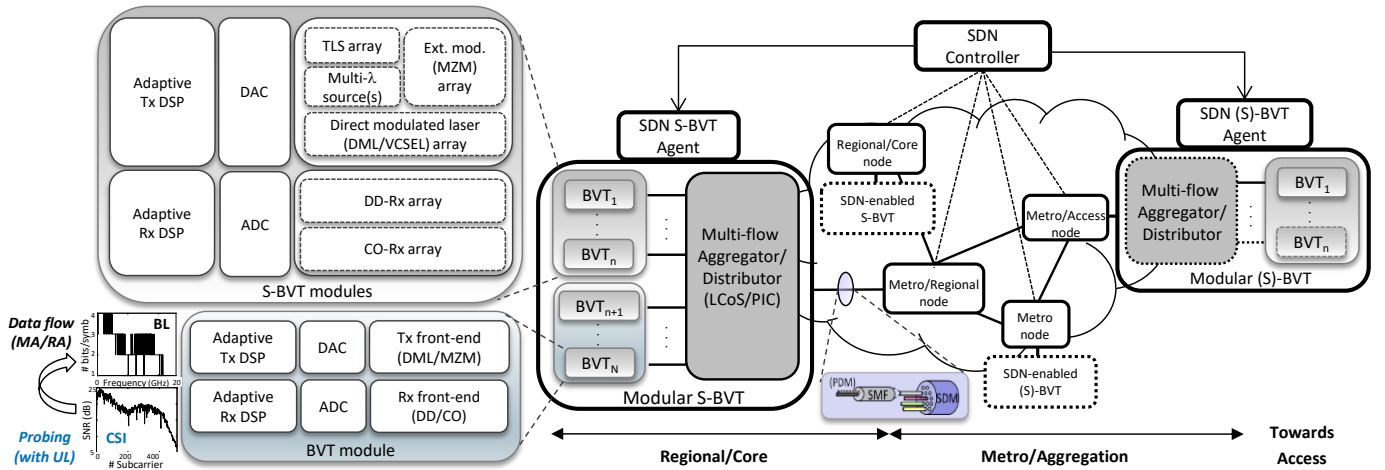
Adaptive Tx DSP

DAC

TLS array

Ext. mod. (MZM) array

Multi-λ source(s)

Direct modulated laser (DML/VCSEL) array

Adaptive Rx DSP

ADC

DD-Rx array

CO-Rx array

S-BVT modules

Data flow (MA/RA)

BL

# bits/symb

Frequency (GHz)

Probing (with UL)

CSI

SNR (dB)

# Subcarrier

Adaptive Tx DSP

DAC

Tx front-end (DML/MZM)

Adaptive Rx DSP

ADC

Rx front-end (DD/CO)

BVT module

SDN Controller

SDN S-BVT Agent

$BVT_1$

$BVT_n$

$BVT_{n+1}$

$BVT_N$

Multi-flow Aggregator/ Distributor (LCoS/PIC)

Modular S-BVT

Regional/Core node

SDN-enabled S-BVT

Metro/Access node

Metro/Regional node

Metro node

SDN-enabled (S)-BVT

(PDM) SMF SDM

SDN (S)-BVT Agent

Multi-flow Aggregator/ Distributor

$BVT_1$

$BVT_n$

Modular (S)-BVT

Regional/Core

Metro/Aggregation

Towards Access